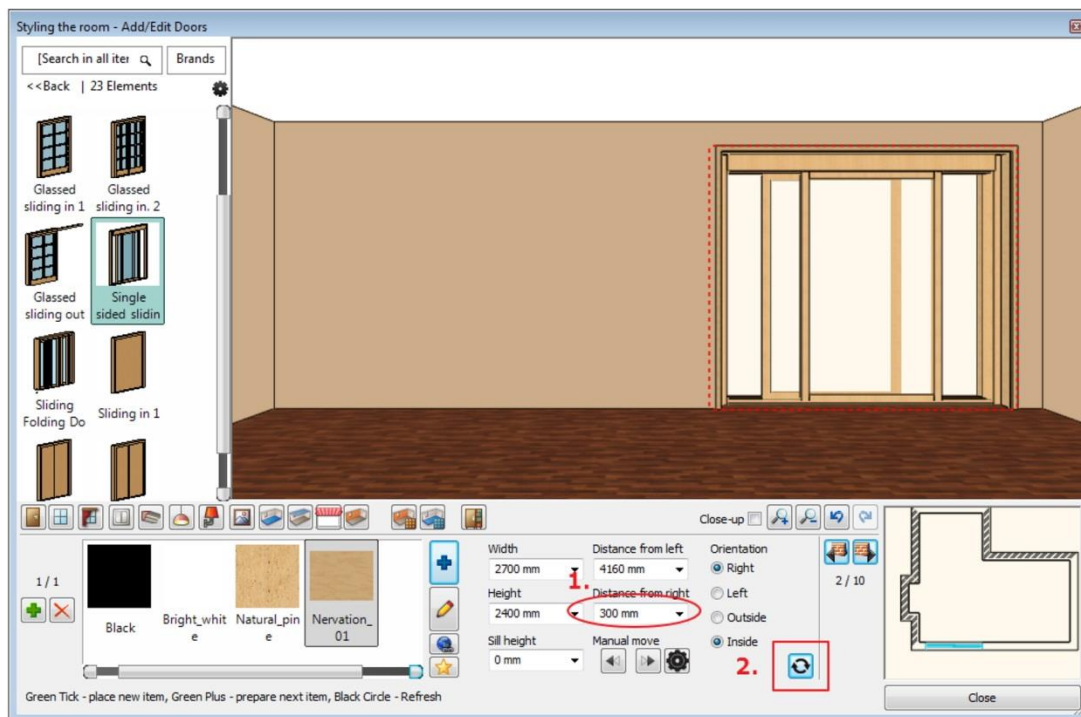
Styling the room - Add/Edit Doors

[Search in all iter
Brands
<<Back | 23 Elements

Glassed sliding in 1
Glassed sliding in. 2
Glassed sliding out
Single sided slidin
Sliding Folding Do
Sliding in 1

Close-up

1 / 1

Black
Bright_white
Natural_pine
Nervation_01

Width
2700 mm
Height
2400 mm
Sill height
0 mm
Distance from left
4160 mm
Distance from right
300 mm
Manual move
1.
Orientation
Right
Left
Outside
Inside
2.
2 / 10

Green Tick - place new item, Green Plus - prepare next item, Black Circle - Refresh

Close